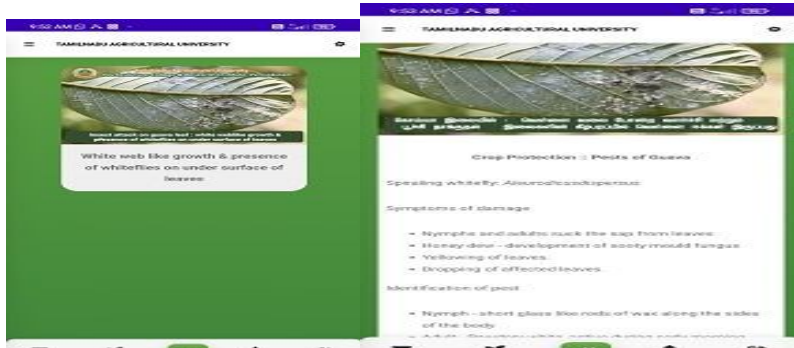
9:52 AM

TAMILNADU AGRICULTURAL UNIVERSITY

Insect attack on guava leaf : white cobweb like growth & presence of whiteflies on under surface of leaves

White web like growth & presence of whiteflies on under surface of leaves

9:52 AM

TAMILNADU AGRICULTURAL UNIVERSITY

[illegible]

Crop Protection : Pests of Guava

Spiraling whitefly: Aleurodicus dispersus

Symptoms of damage

- Nymphs and adults suck the sap from leaves
- Honey dew - development of sooty mould fungus
- Yellowing of leaves
- Dropping of affected leaves

Identification of pest

- Nymph - short glass like rods of wax along the sides of the body
- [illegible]